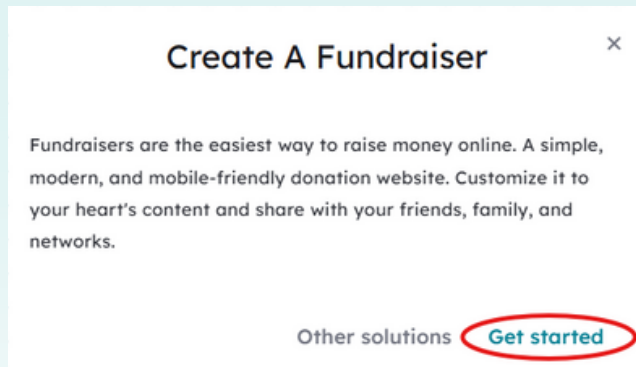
Create A Fundraiser

×

Fundraisers are the easiest way to raise money online. A simple, modern, and mobile-friendly donation website. Customize it to your heart's content and share with your friends, family, and networks.

Other solutions Get started